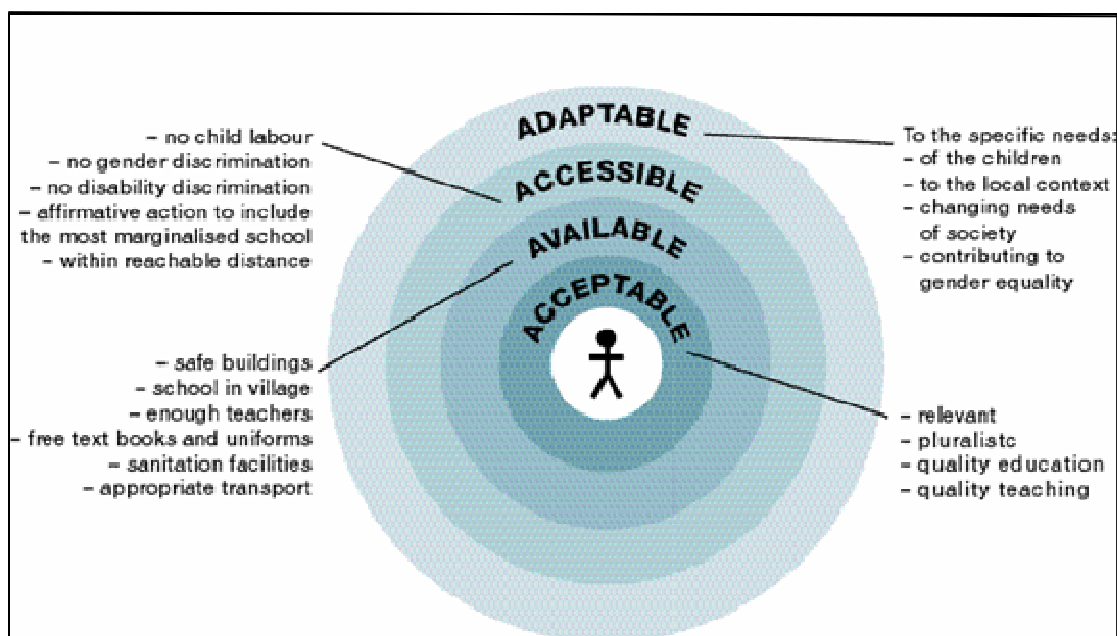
– no child labour
– no gender discrimination
– no disability discrimination
– affirmative action to include the most marginalised school
– within reachable distance

ADAPTABLE

ACCESSIBLE

AVAILABLE

ACCEPTABLE

To the specific needs:
– of the children
– to the local context
– changing needs of society
– contributing to gender equality

– safe buildings
– school in village
– enough teachers
– free text books and uniforms
– sanitation facilities
– appropriate transport

– relevant
– pluralistc
– quality education
– quality teaching